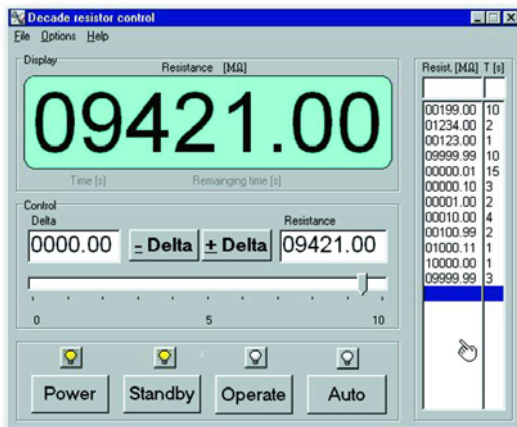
Decade resistor control

File Options Help

Display

Resistance [MΩ]

09421.00

Time [s]

Remainging time [s]

Control

Delta

0000.00

- Delta

± Delta

Resistance

09421.00

0

5

10

Power

Standby

Operate

Auto

| Resist. [MΩ] | T [s] |
|---|---|
| | |
| 00199.00 | 10 |
| 01234.00 | 2 |
| 00123.00 | 1 |
| 09999.99 | 10 |
| 00000.01 | 15 |
| 00000.10 | 3 |
| 00001.00 | 2 |
| 00010.00 | 4 |
| 00100.99 | 2 |
| 01000.11 | 1 |
| 10000.00 | 1 |
| 09999.99 | 3 |